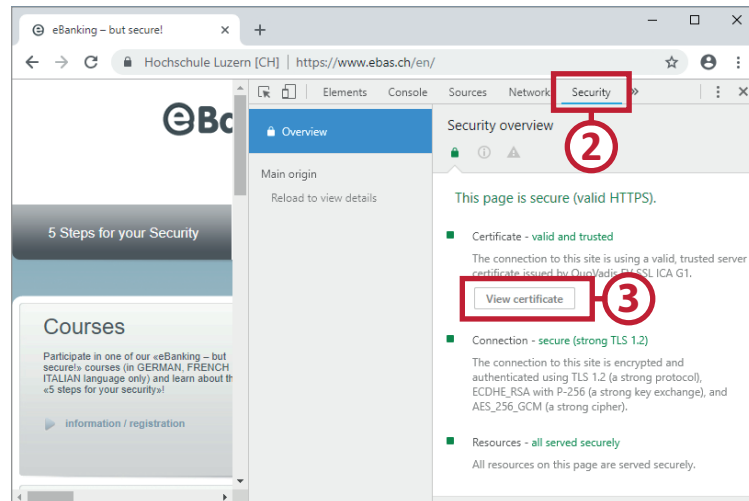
eBanking – but secure!

Hochschule Luzern [CH] | https://www.ebas.ch/en/

eBa

5 Steps for your Security

Courses

Participate in one of our «eBanking – but secure!» courses (in GERMAN, FRENCH ITALIAN language only) and learn about th «5 steps for your security»!

information / registration

Elements Console Sources Network Security »

Overview

Main origin

Reload to view details

Security overview

2

This page is secure (valid HTTPS).

Certificate - valid and trusted

The connection to this site is using a valid, trusted server certificate issued by QuoVadis EV SSL ICA G1.

View certificate

3

Connection - secure (strong TLS 1.2)

The connection to this site is encrypted and authenticated using TLS 1.2 (a strong protocol), ECDHE_RSA with P-256 (a strong key exchange), and AES_256_GCM (a strong cipher).

Resources - all served securely

All resources on this page are served securely.